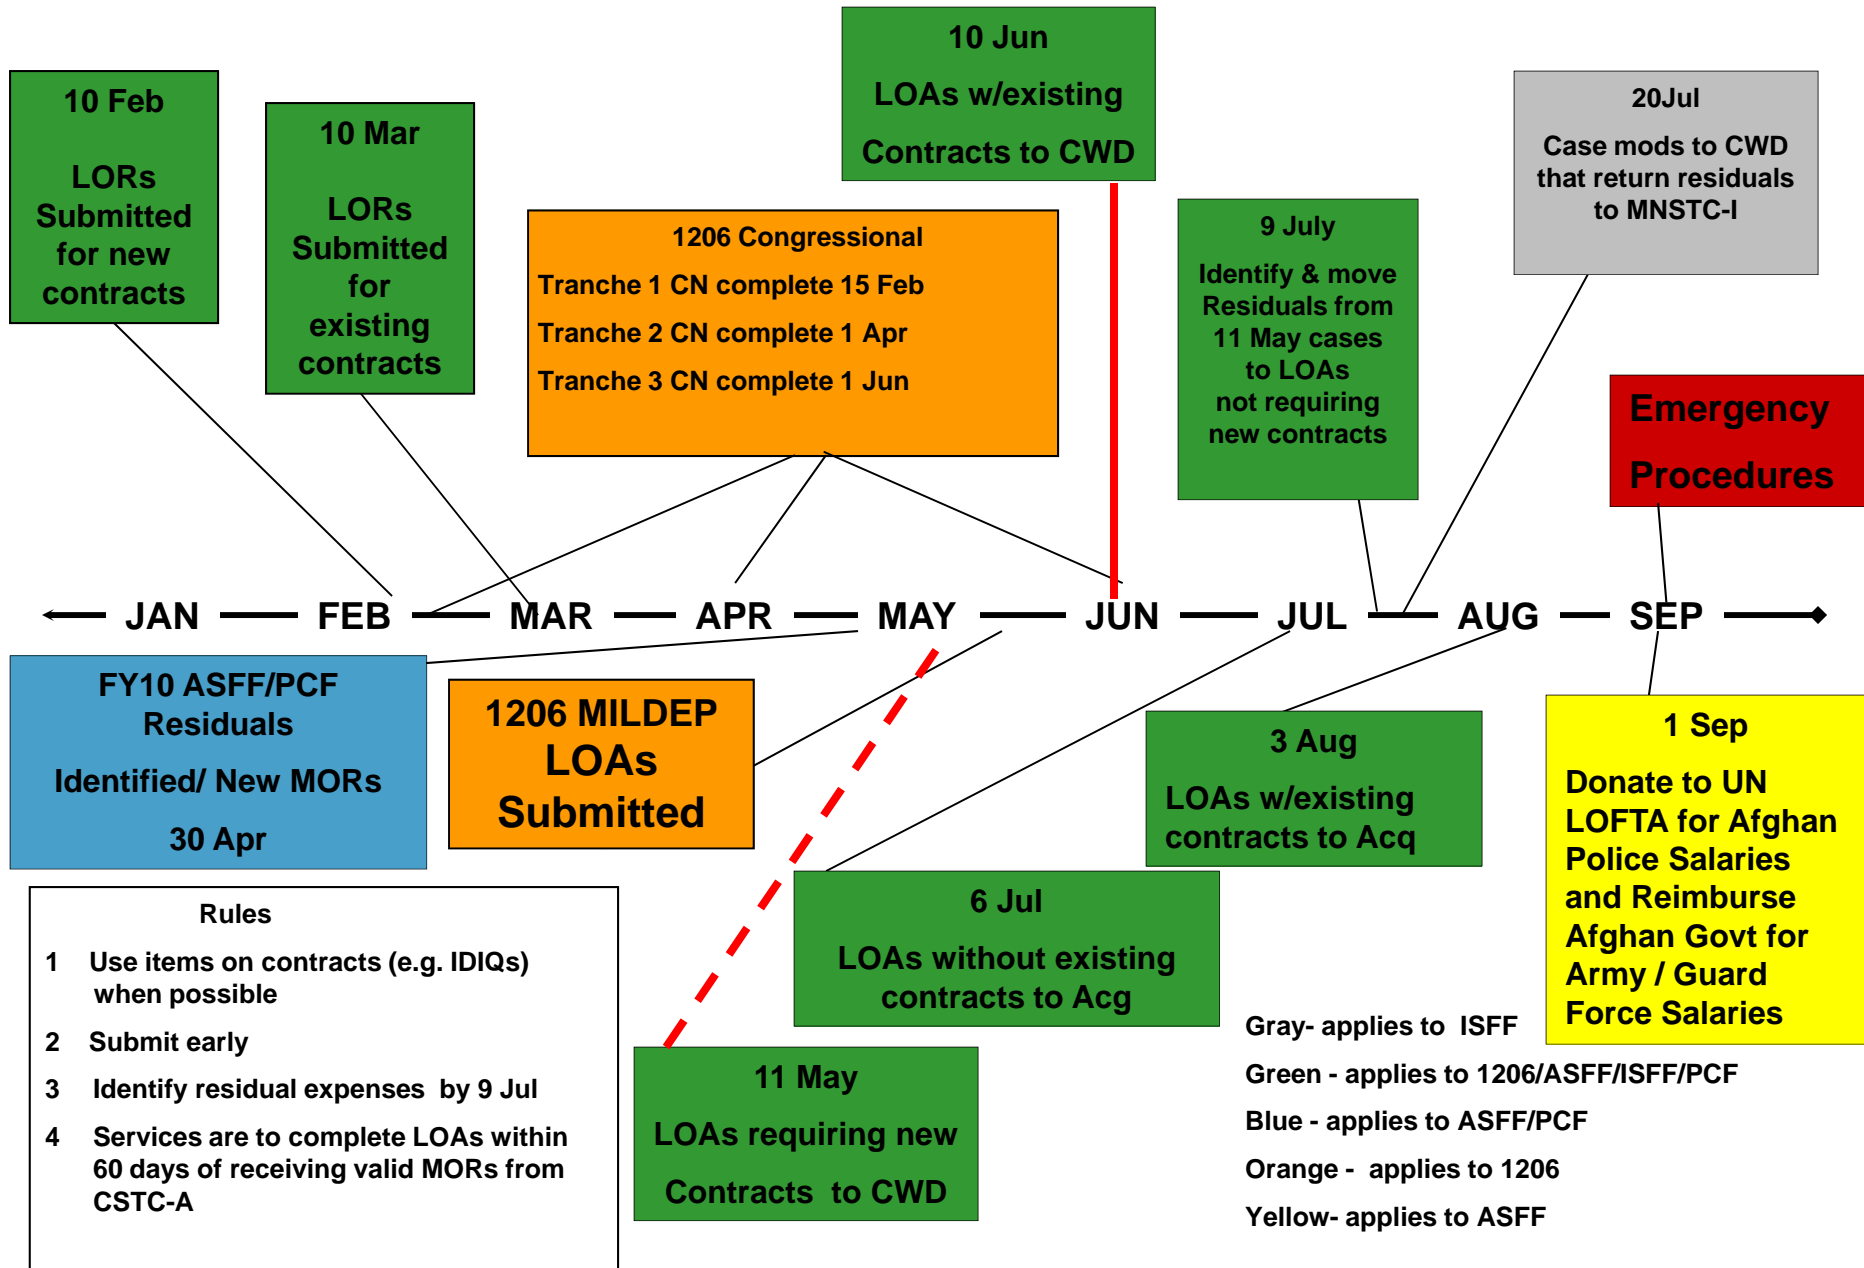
10 Feb

LORs Submitted for new contracts

10 Mar

LORs Submitted for existing contracts

1206 Congressional

Tranche 1 CN complete 15 Feb

Tranche 2 CN complete 1 Apr

Tranche 3 CN complete 1 Jun

10 Jun

LOAs w/existing

Contracts to CWD

9 July

Identify & move Residuals from 11 May cases to LOAs not requiring new contracts

20Jul

Case mods to CWD that return residuals to MNSTC-I

Emergency

Procedures

JAN FEB MAR APR MAY JUN JUL AUG SEP

FY10 ASFF/PCF Residuals

Identified/ New MORs

30 Apr

1206 MILDEP LOAs Submitted

3 Aug

LOAs w/existing contracts to Acq

1 Sep

Donate to UN LOFTA for Afghan Police Salaries and Reimburse Afghan Govt for Army / Guard Force Salaries

6 Jul

LOAs without existing contracts to Acg

Rules

1 Use items on contracts (e.g. IDIQs) when possible

2 Submit early

3 Identify residual expenses by 9 Jul

4 Services are to complete LOAs within 60 days of receiving valid MORs from CSTC-A

11 May

LOAs requiring new

Contracts to CWD

Gray- applies to ISFF

Green - applies to 1206/ASFF/ISFF/PCF

Blue - applies to ASFF/PCF

Orange - applies to 1206

Yellow- applies to ASFF